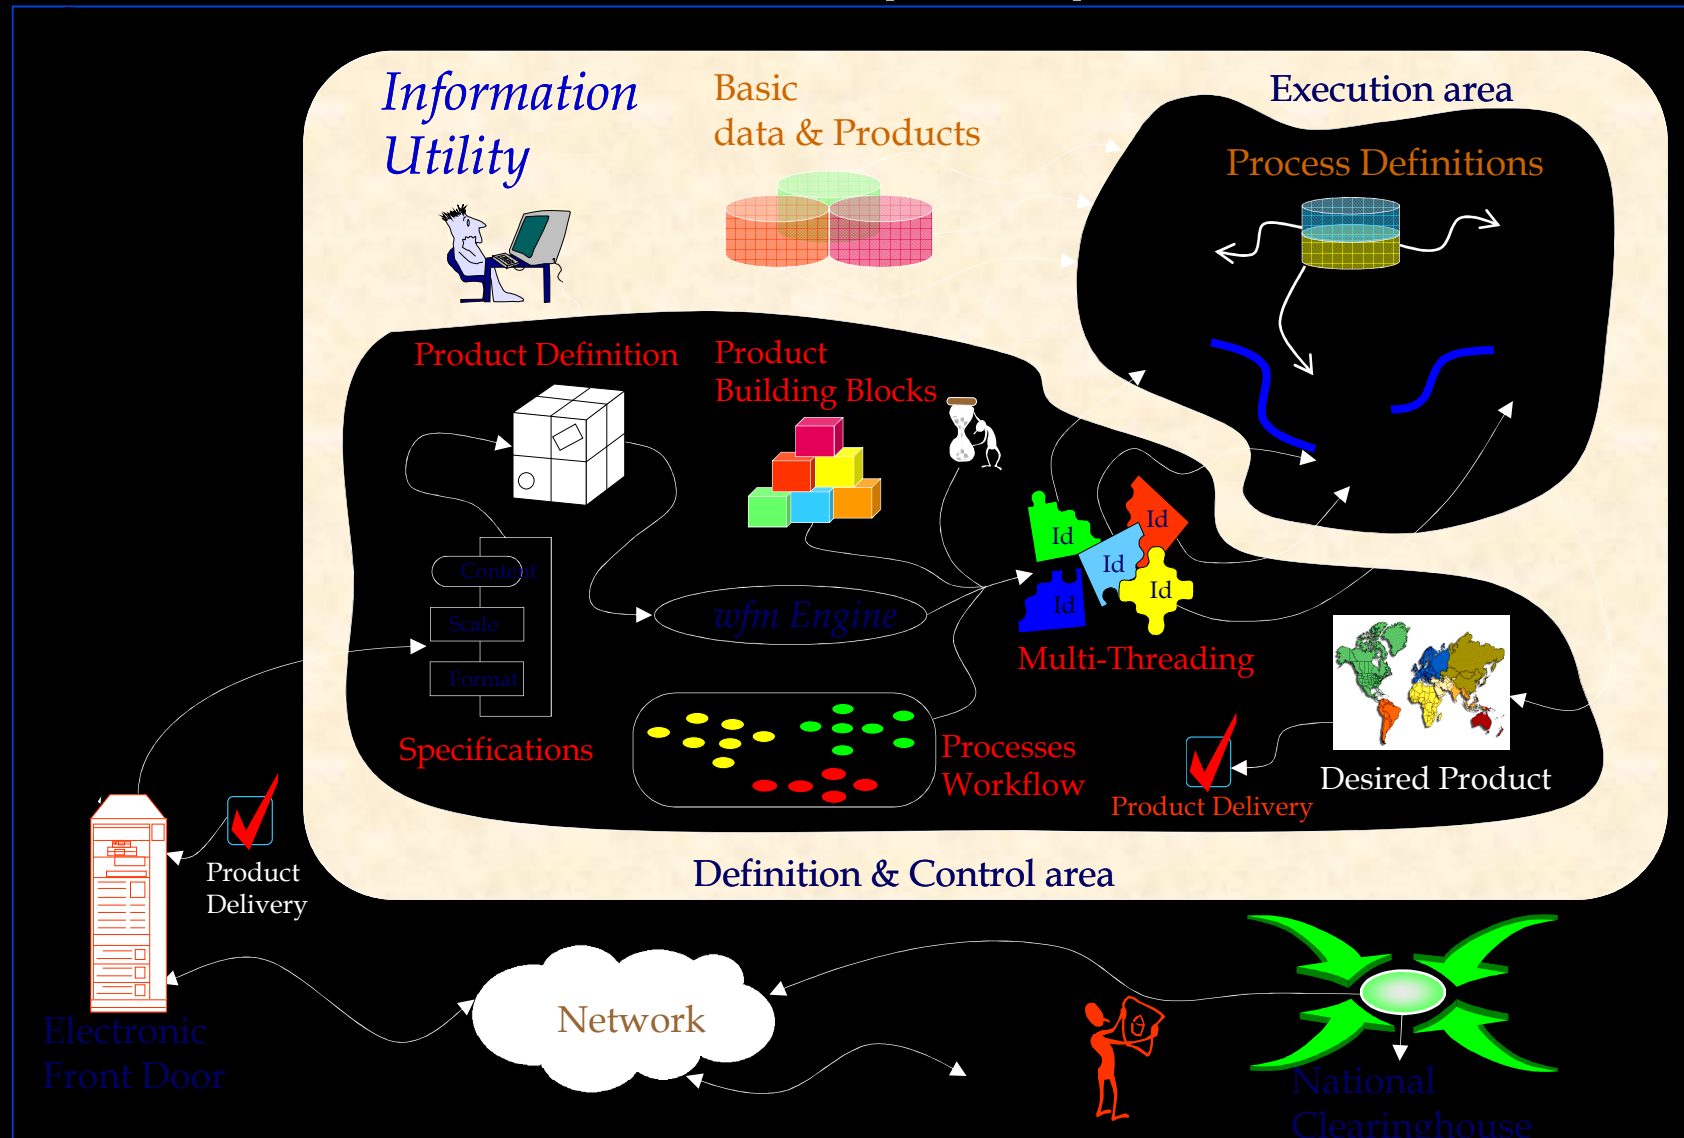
Information Utility

Basic data & Products

Execution area

Process Definitions

Product Definition

Product Building Blocks

Id

Id

Id

Id

Id

Content

Scale

Format

wfm Engine

Multi-Threading

Specifications

Processes Workflow

Product Delivery

Desired Product

Product Delivery

Definition & Control area

Network

Electronic Front Door

National Clearinghouse